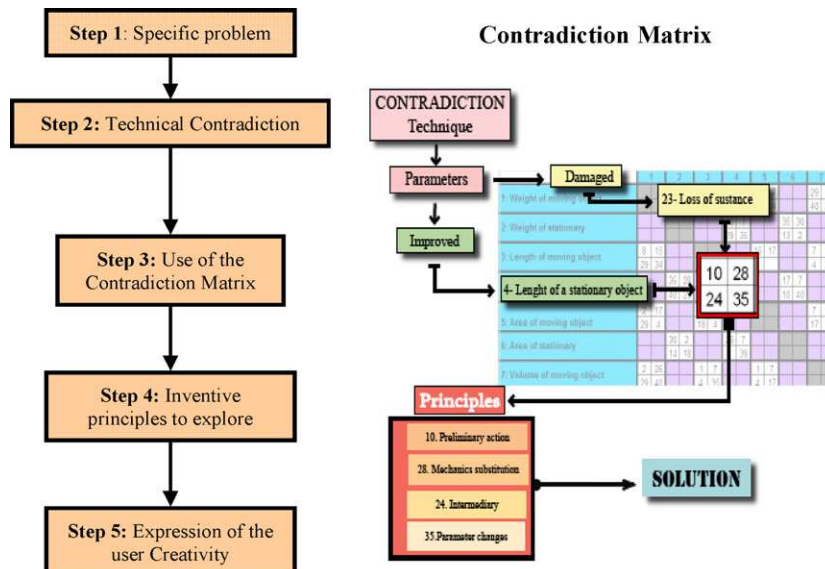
**Step 1**: Specific problem

**Step 2:** Technical Contradiction

**Step 3:** Use of the Contradiction Matrix

**Step 4:** Inventive principles to explore

**Step 5:** Expression of the user Creativity

**Contradiction Matrix**

CONTRADICTION Technique

Parameters

Damaged

Improved

23- Loss of sustance

4- Lenght of a stationary object

| 10 | 28 |
|---|---|
| 24 | 35 |

1: Weight of moving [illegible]

2: Weight of stationary

3: Length of moving object

5: Area of moving object

6: Area of stationary

7: Volume of moving object

Principles

10. Preliminary action

28. Mechanics substitution

24. Intermediary

35. Parameter changes

SOLUTION